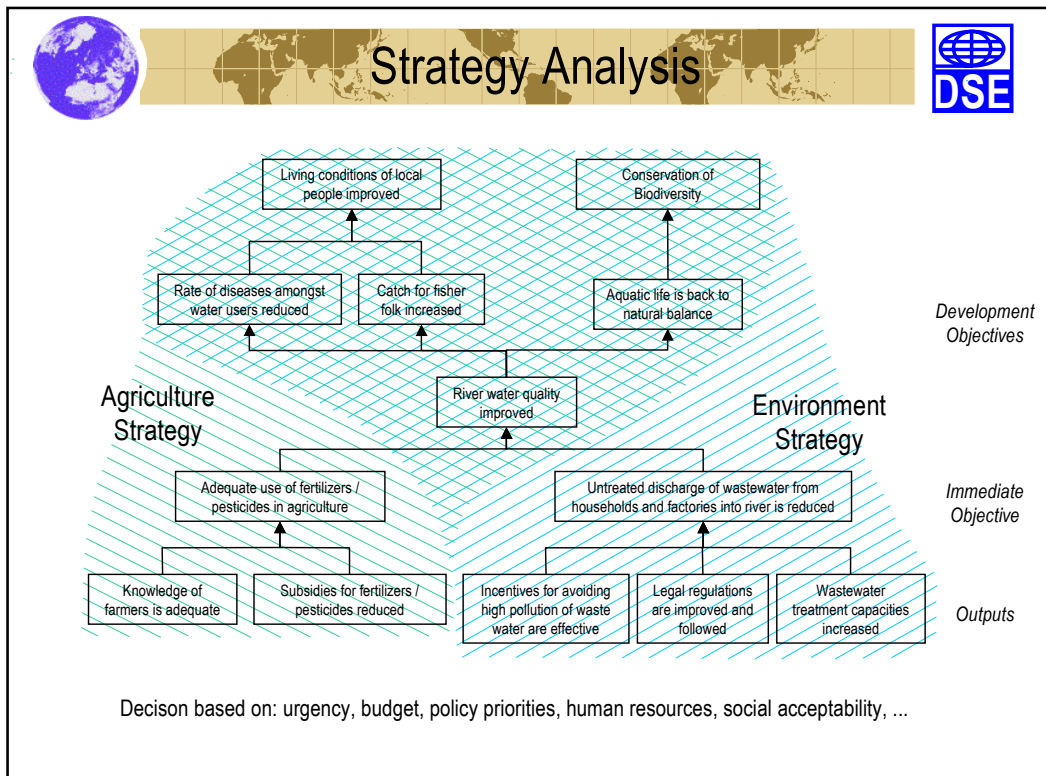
Strategy Analysis

DSE

Living conditions of local people improved

Conservation of Biodiversity

Rate of diseases amongst water users reduced

Catch for fisher folk increased

Aquatic life is back to natural balance

Development Objectives

Agriculture Strategy

River water quality improved

Environment Strategy

Adequate use of fertilizers / pesticides in agriculture

Untreated discharge of wastewater from households and factories into river is reduced

Immediate Objective

Knowledge of farmers is adequate

Subsidies for fertilizers / pesticides reduced

Incentives for avoiding high pollution of waste water are effective

Legal regulations are improved and followed

Wastewater treatment capacities increased

Outputs

Decison based on: urgency, budget, policy priorities, human resources, social acceptability, ...